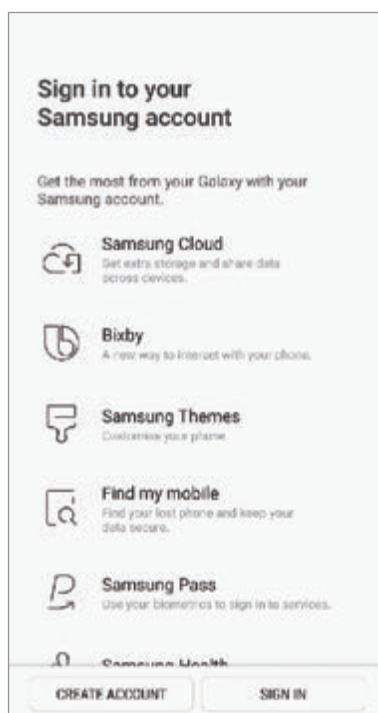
Sign in to your Samsung account

Get the most from your Galaxy with your Samsung account.

Samsung Cloud
Get extra storage and share data across devices.

Bixby
A new way to interact with your phone.

Samsung Themes
Customise your phone

Find my mobile
Find your lost phone and keep your data secure.

Samsung Pass
Use your biometrics to sign in to services.

Samsung Health

CREATE ACCOUNT

SIGN IN